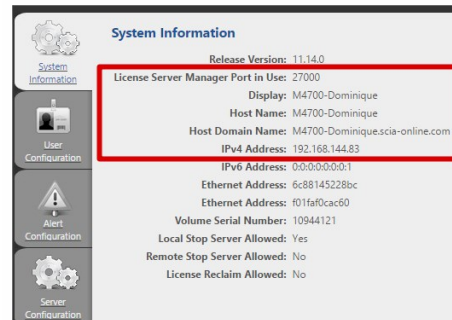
System Information

User Configuration

Alert Configuration

Server Configuration

System Information

Release Version: 11.14.0
License Server Manager Port in Use: 27000
Display: M4700-Dominique
Host Name: M4700-Dominique
Host Domain Name: M4700-Dominique.scia-online.com
IPv4 Address: 192.168.144.83
IPv6 Address: 0:0:0:0:0:0:0:1
Ethernet Address: 6c88145228bc
Ethernet Address: f01faf0cac60
Volume Serial Number: 10944121
Local Stop Server Allowed: Yes
Remote Stop Server Allowed: No
License Reclaim Allowed: No